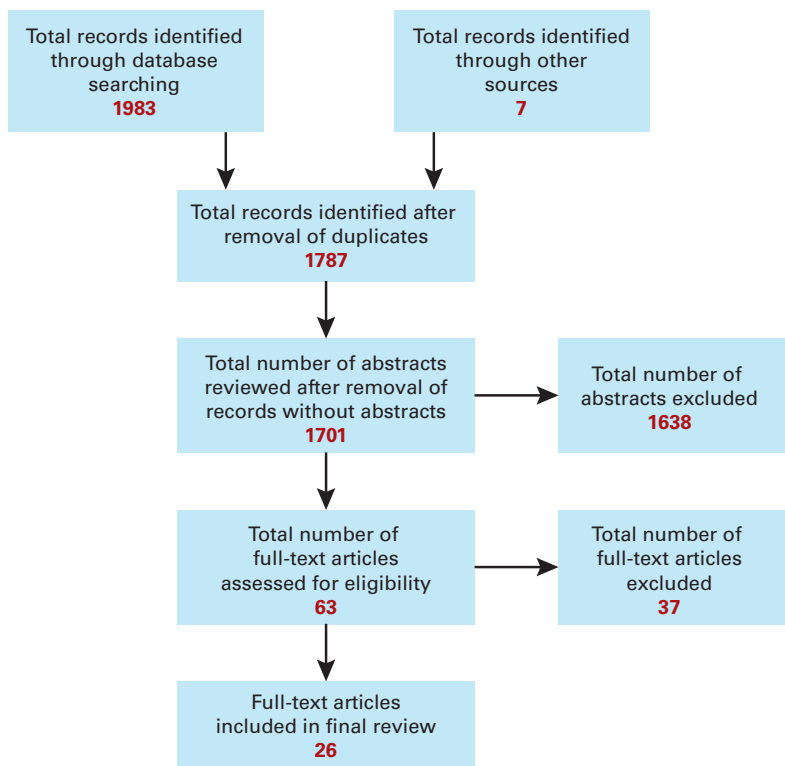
Total records identified through database searching
1983

Total records identified through other sources
7

Total records identified after removal of duplicates
1787

Total number of abstracts reviewed after removal of records without abstracts
1701

Total number of abstracts excluded
1638

Total number of full-text articles assessed for eligibility
63

Total number of full-text articles excluded
37

Full-text articles included in final review
26